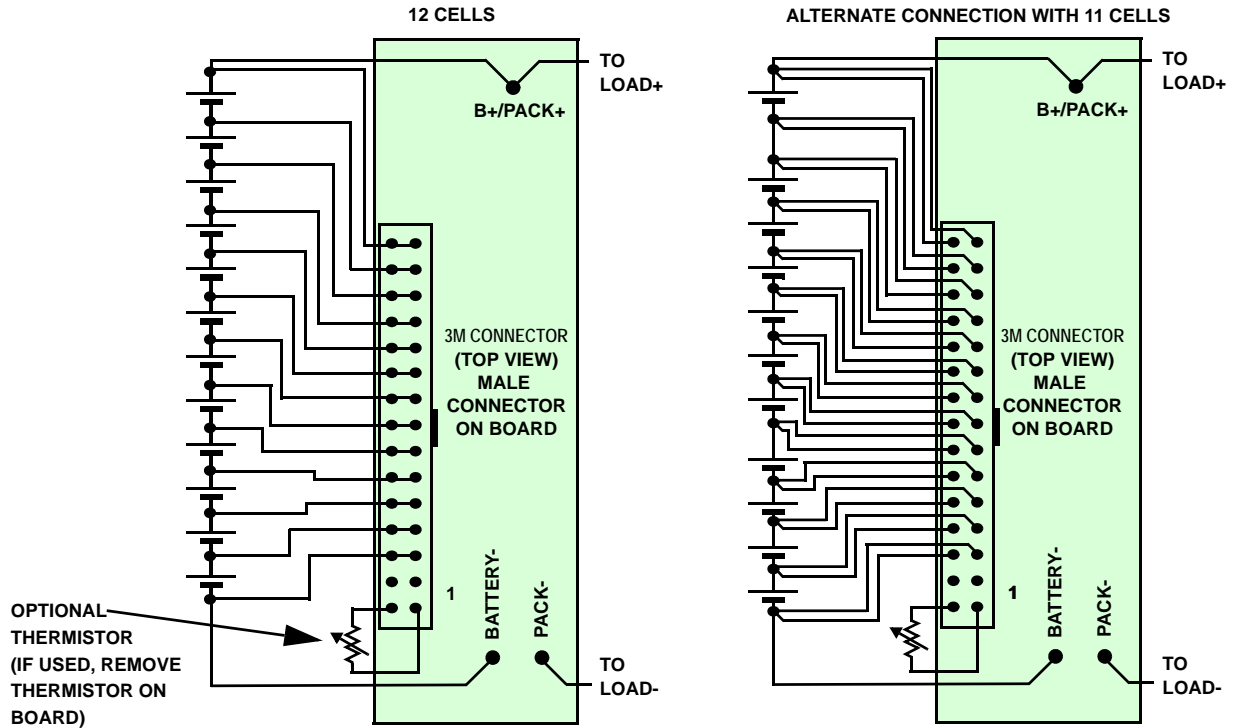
12 CELLS

TO LOAD+

B+/PACK+

3M CONNECTOR (TOP VIEW) MALE CONNECTOR ON BOARD

1

BATTERY-

PACK-

TO LOAD-

OPTIONAL THERMISTOR (IF USED, REMOVE THERMISTOR ON BOARD)

ALTERNATE CONNECTION WITH 11 CELLS

TO LOAD+

B+/PACK+

3M CONNECTOR (TOP VIEW) MALE CONNECTOR ON BOARD

1

BATTERY-

PACK-

TO LOAD-